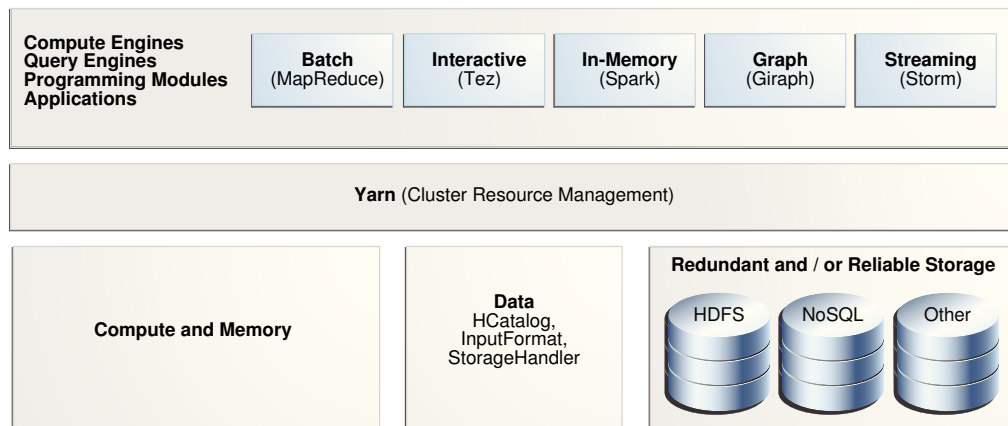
Compute Engines
Query Engines
Programming Modules
Applications

Batch
(MapReduce)

Interactive
(Tez)

In-Memory
(Spark)

Graph
(Giraph)

Streaming
(Storm)

Yarn (Cluster Resource Management)

Compute and Memory

Data
HCatalog,
InputFormat,
StorageHandler

Redundant and / or Reliable Storage

HDFS

NoSQL

Other